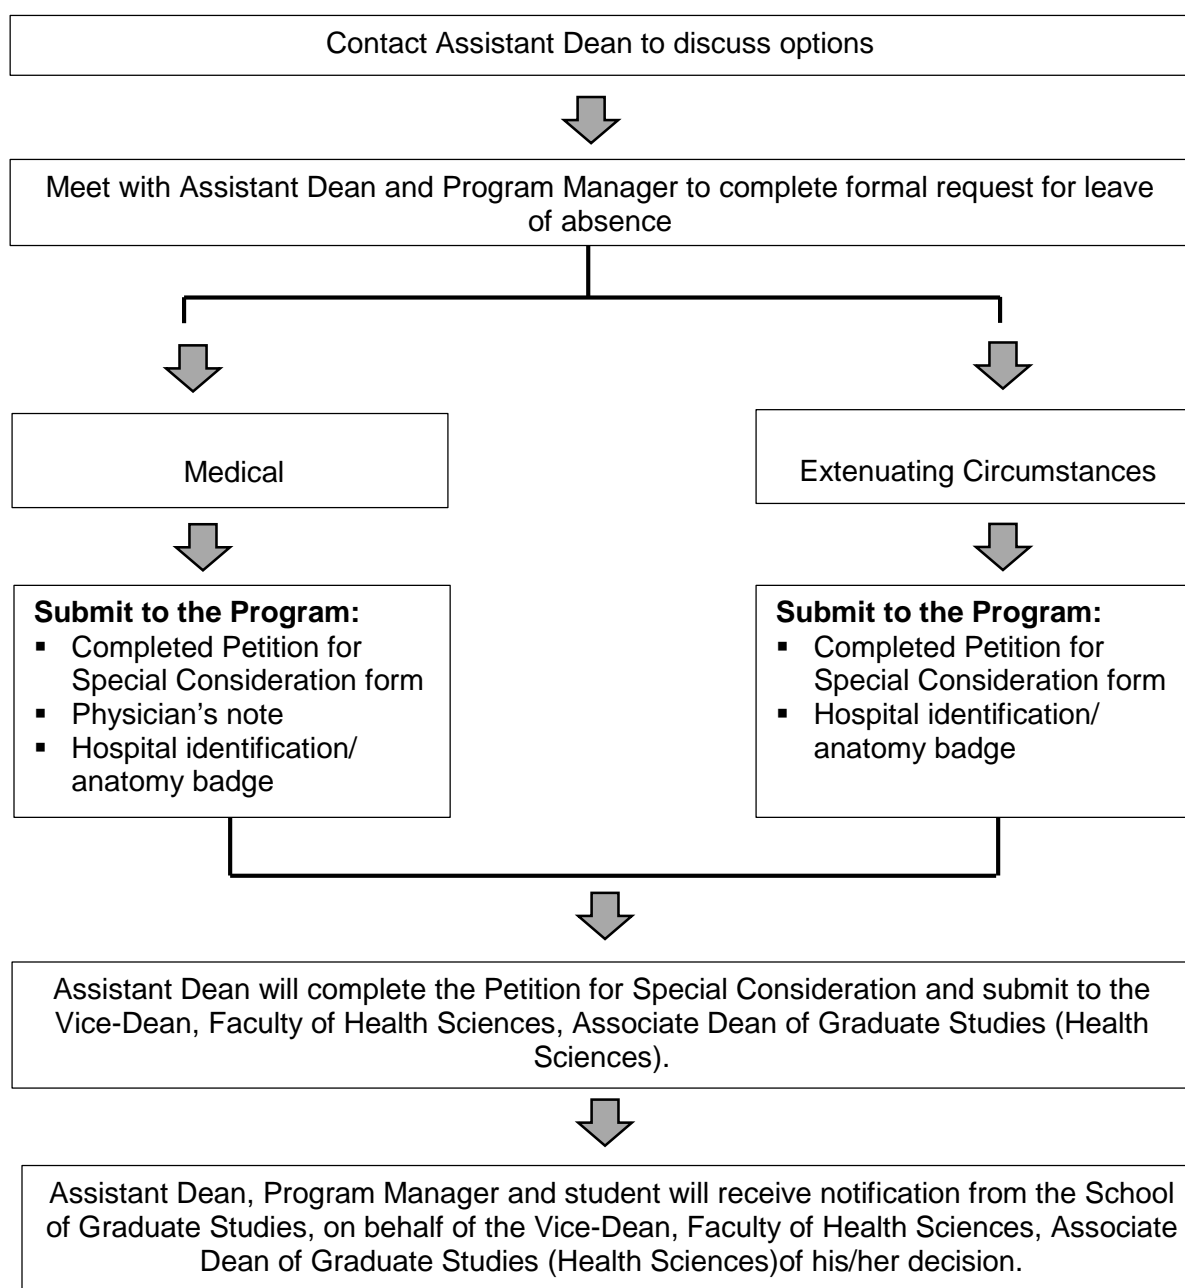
Contact Assistant Dean to discuss options

Meet with Assistant Dean and Program Manager to complete formal request for leave of absence

Medical

Extenuating Circumstances

**Submit to the Program:**
- Completed Petition for Special Consideration form
- Physician's note
- Hospital identification/ anatomy badge

**Submit to the Program:**
- Completed Petition for Special Consideration form
- Hospital identification/ anatomy badge

Assistant Dean will complete the Petition for Special Consideration and submit to the Vice-Dean, Faculty of Health Sciences, Associate Dean of Graduate Studies (Health Sciences).

Assistant Dean, Program Manager and student will receive notification from the School of Graduate Studies, on behalf of the Vice-Dean, Faculty of Health Sciences, Associate Dean of Graduate Studies (Health Sciences)of his/her decision.